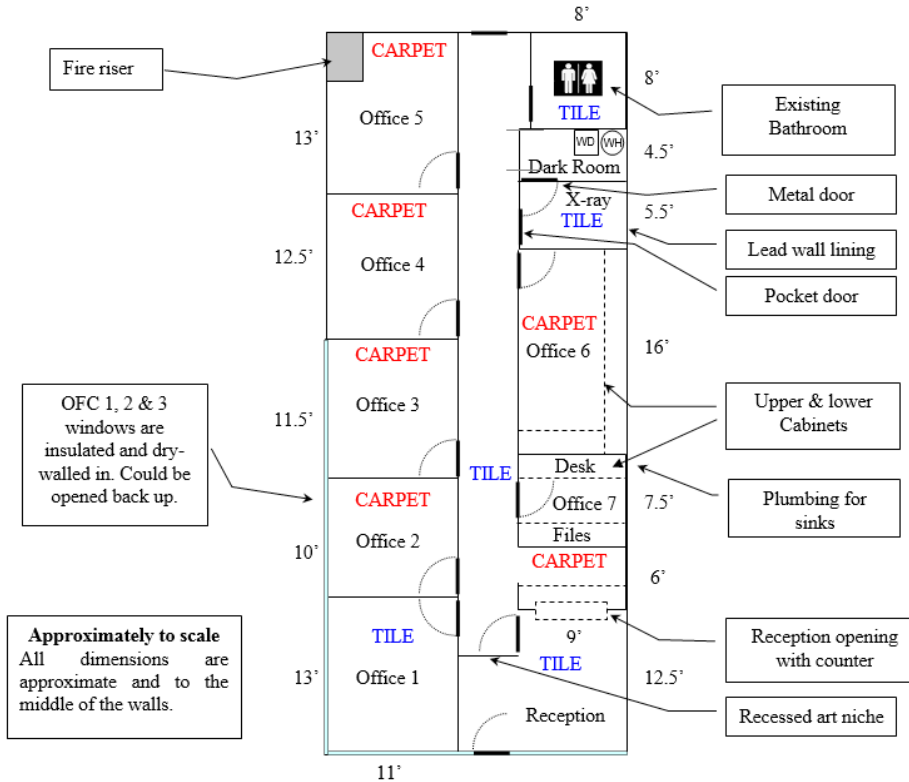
8'

Fire riser

CARPET

Office 5

13'

8'

TILE

Existing Bathroom

WD WH

4.5'

Dark Room

Metal door

X-ray

TILE

5.5'

Lead wall lining

Pocket door

CARPET

12.5'

Office 4

CARPET

Office 6

16'

CARPET

11.5'

Office 3

OFC 1, 2 & 3 windows are insulated and dry-walled in. Could be opened back up.

Upper & lower Cabinets

TILE

Desk

CARPET

Office 7

7.5'

Plumbing for sinks

Office 2

Files

10'

CARPET

6'

Approximately to scale
All dimensions are approximate and to the middle of the walls.

TILE

9'

Reception opening with counter

13'

Office 1

TILE

12.5'

Reception

Recessed art niche

11'